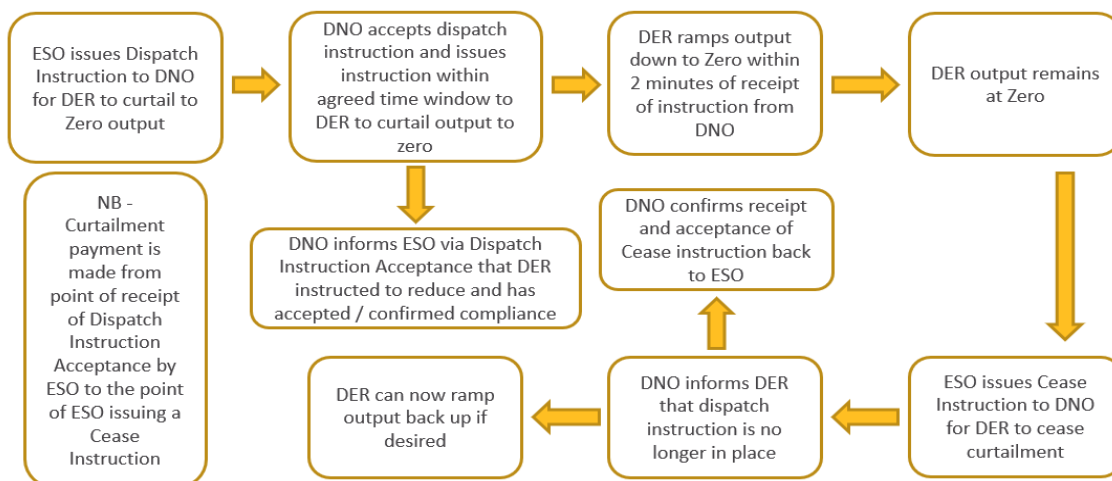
ESO issues Dispatch Instruction to DNO for DER to curtail to Zero output

DNO accepts dispatch instruction and issues instruction within agreed time window to DER to curtail output to zero

DER ramps output down to Zero within 2 minutes of receipt of instruction from DNO

DER output remains at Zero

NB - Curtailment payment is made from point of receipt of Dispatch Instruction Acceptance by ESO to the point of ESO issuing a Cease Instruction

DNO informs ESO via Dispatch Instruction Acceptance that DER instructed to reduce and has accepted / confirmed compliance

DNO confirms receipt and acceptance of Cease instruction back to ESO

ESO issues Cease Instruction to DNO for DER to cease curtailment

DNO informs DER that dispatch instruction is no longer in place

DER can now ramp output back up if desired